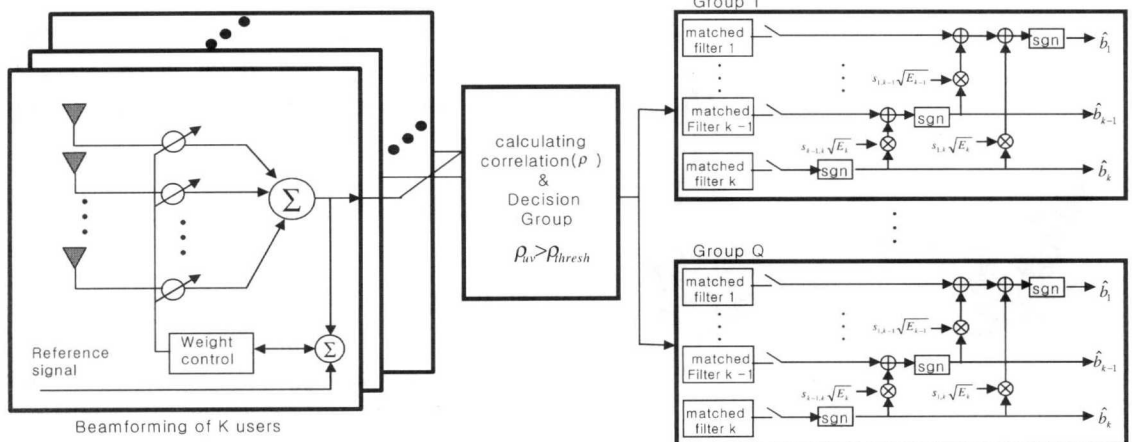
$\Sigma$

$\Sigma$

Weight control

Reference signal

Beamforming of K users

calculating correlation($\rho$) & Decision Group

$\rho_{uv} > \rho_{thresh}$

Group 1

matched filter 1

matched Filter k -1

matched filter k

sgn

sgn

sgn

$s_{1,k-1}\sqrt{E_{k-1}}$

$s_{k-1,k}\sqrt{E_k}$

$s_{1,k}\sqrt{E_k}$

$\hat{b}_1$

$\hat{b}_{k-1}$

$\hat{b}_k$

Group Q

matched filter 1

matched Filter k -1

matched filter k

sgn

sgn

sgn

$s_{1,k-1}\sqrt{E_{k-1}}$

$s_{k-1,k}\sqrt{E_k}$

$s_{1,k}\sqrt{E_k}$

$\hat{b}_1$

$\hat{b}_{k-1}$

$\hat{b}_k$